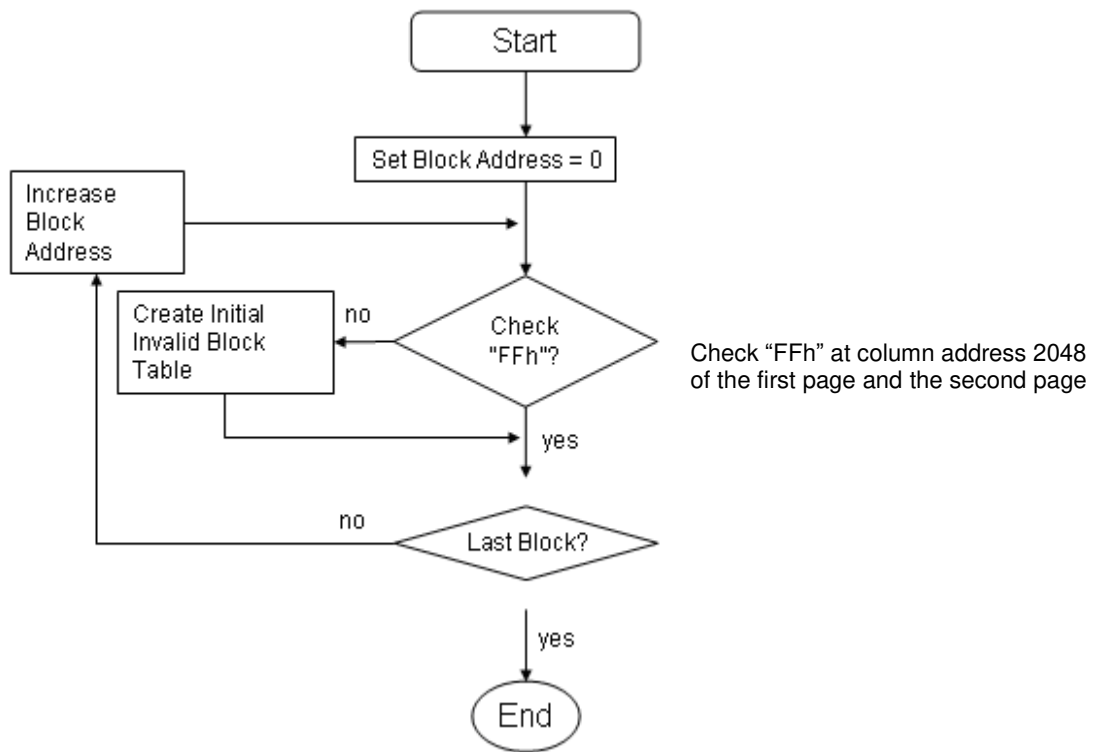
Start

Set Block Address = 0

Increase Block Address

Create Initial Invalid Block Table

no

Check "FFh"?

Check “FFh” at column address 2048 of the first page and the second page

yes

no

Last Block?

yes

End